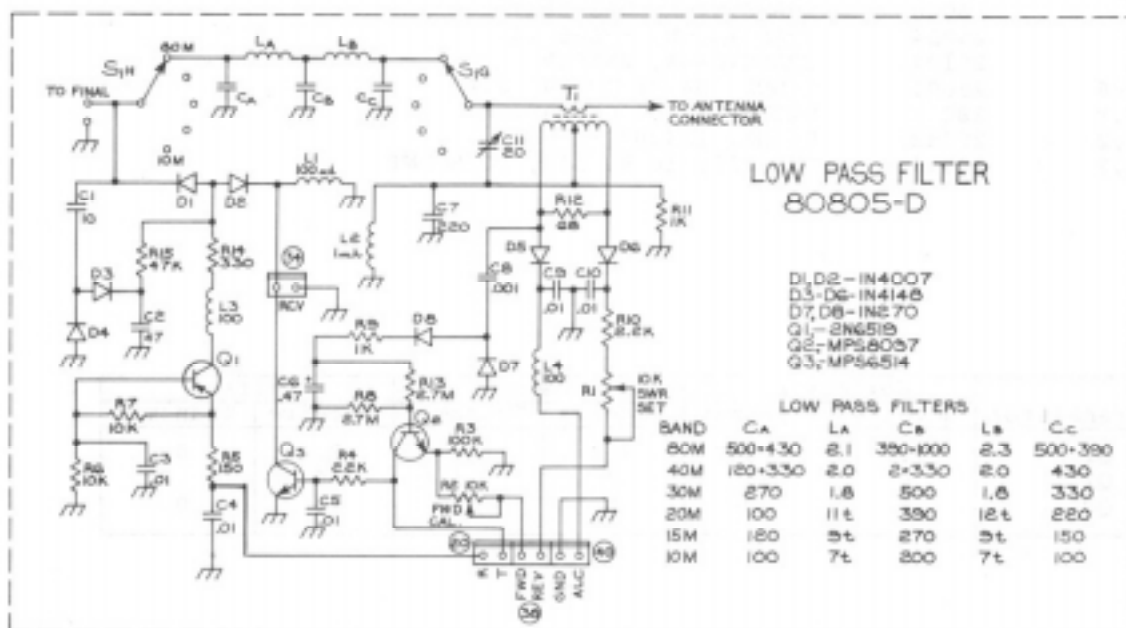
$S_{1H}$ 80M $L_A$ $L_B$ $S_{1G}$
TO FINAL
$C_A$ $C_B$ $C_C$
$T_1$
TO ANTENNA CONNECTOR
C11 80
10M
L1 100µH
C1 10
D1 D2
R12 68
R11 1K
C7 220
L2 1mH
R15 47K
R14 330
D3
C2 47
D4
L3 100
34
RCV
D5 D6
C8 .001
C9 .01 C10 .01
R10 2.2K
R9 1K D8
D7
L4 100
R1 10K SWR SET
Q1
R7 10K
C6 .47
R13 2.7M
R8 2.7M
Q2
R3 100K
R6 10K
C3 .01
R5 150
Q3
R4 2.2K
C5 .01
R2 10K
FWD CAL
C4 .01
23
KT FWD REV GND ALC
63
38

LOW PASS FILTER
80805-D

D1,D2 – IN4007
D3-D6 – IN4148
D7,D8 – IN270
Q1 – 2N6518
Q2 – MPS8097
Q3 – MPS6514

LOW PASS FILTERS

| BAND | $C_A$ | $L_A$ | $C_B$ | $L_B$ | $C_C$ |
|---|---|---|---|---|---|
| 80M | 500+430 | 8.1 | 390+1000 | 8.3 | 500+390 |
| 40M | 120+330 | 2.0 | 2×330 | 2.0 | 430 |
| 30M | 270 | 1.8 | 500 | 1.8 | 330 |
| 20M | 100 | 11t | 390 | 12t | 220 |
| 15M | 180 | 9t | 270 | 9t | 150 |
| 10M | 100 | 7t | 200 | 7t | 100 |